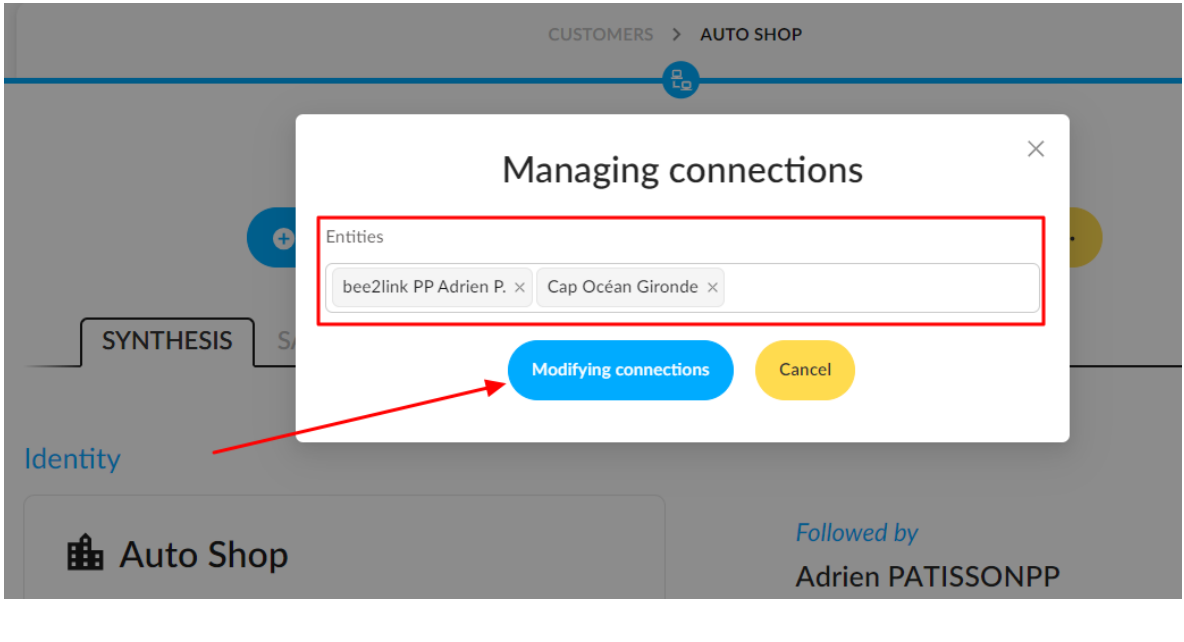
CUSTOMERS > AUTO SHOP

Managing connections

×

Entities

bee2link PP Adrien P. ×

Cap Océan Gironde ×

Modifying connections

Cancel

SYNTHESIS

SA

Identity

Auto Shop

Followed by

Adrien PATISSONPP